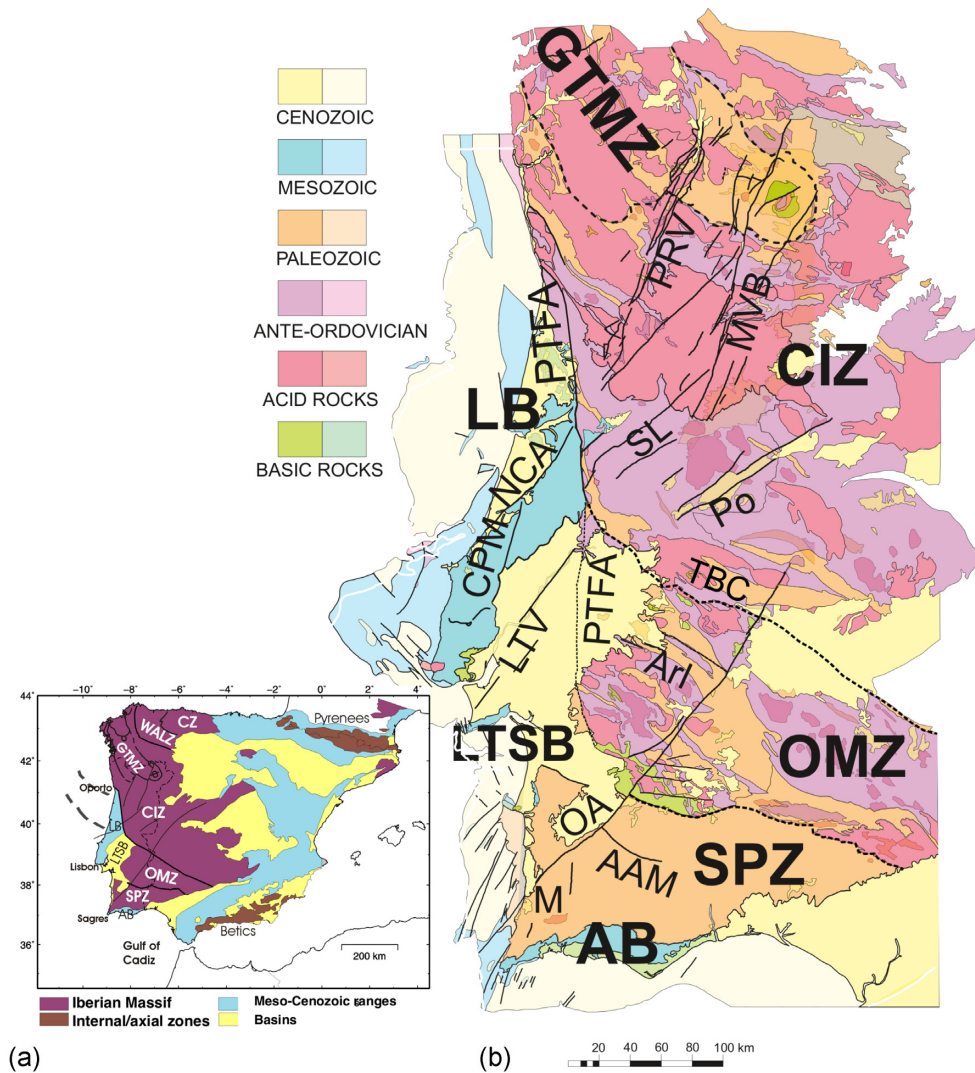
CENOZOIC
MESOZOIC
PALEOZOIC
ANTE-ORDOVICIAN
ACID ROCKS
BASIC ROCKS

GTMZ
PRV
MVB
CIZ
PTFA
LB
SL
CPM-NCA
Po
TBC
PTFA
LTV
Arl
LTSB
OMZ
OA
AAM
SPZ
M
AB

-10° -8° -6° -4° -2° 0° 2° 4°
44° 42° 40° 38° 36°
Pyrenees
CZ
WALZ
GTMZ
Oporto
CIZ
LB
LTSB
Lisbon
OMZ
SPZ
Sagres
AB
Gulf of Cadiz
Betics
200 km

Iberian Massif
Internal/axial zones
Meso-Cenozoic ranges
Basins

(a)
(b)
20 40 60 80 100 km